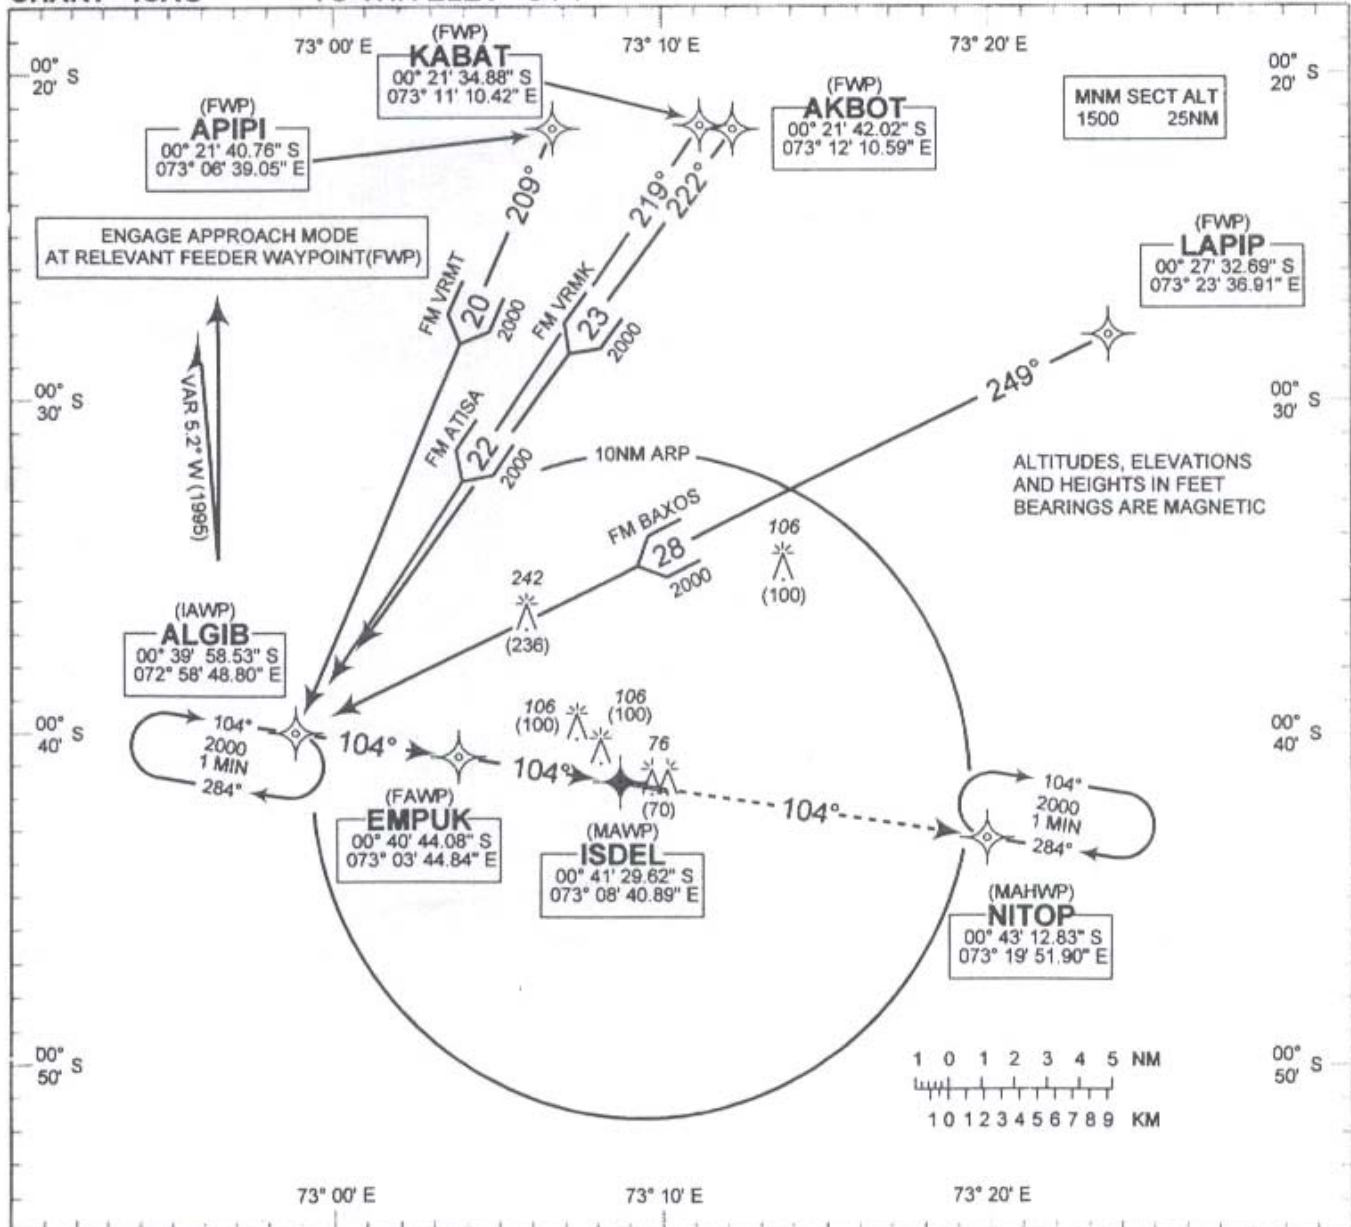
73° 00' E
73° 10' E
73° 20' E

00° 20' S
00° 20' S

(FWP)
KABAT
00° 21' 34.88" S
073° 11' 10.42" E

(FWP)
APIPI
00° 21' 40.76" S
073° 06' 39.05" E

(FWP)
AKBOT
00° 21' 42.02" S
073° 12' 10.59" E

MNM SECT ALT
1500 25NM

ENGAGE APPROACH MODE
AT RELEVANT FEEDER WAYPOINT(FWP)

209°
219°
222°

FM VRMT
20
2000

FM VRMK
23
2000

(FWP)
LAPIP
00° 27' 32.69" S
073° 23' 36.91" E

249°

VAR 5.2° W (1995)

00° 30' S
00° 30' S

FM ATISA
22
2000

10NM ARP

ALTITUDES, ELEVATIONS AND HEIGHTS IN FEET
BEARINGS ARE MAGNETIC

FM BAXOS
28
2000

106
(100)

242
(236)

(IAWP)
ALGIB
00° 39' 58.53" S
072° 58' 48.80" E

00° 40' S
00° 40' S

104°
2000
1 MIN
284°

104°

106
(100)
106
(100)
76
(70)

104°

104°

(FAWP)
EMPUK
00° 40' 44.08" S
073° 03' 44.84" E

(MAWP)
ISDEL
00° 41' 29.62" S
073° 08' 40.89" E

104°
2000
1 MIN
284°

(MAHWP)
NITOP
00° 43' 12.83" S
073° 19' 51.90" E

00° 50' S
00° 50' S

1 0 1 2 3 4 5 NM
1 0 1 2 3 4 5 6 7 8 9 KM

73° 00' E
73° 10' E
73° 20' E